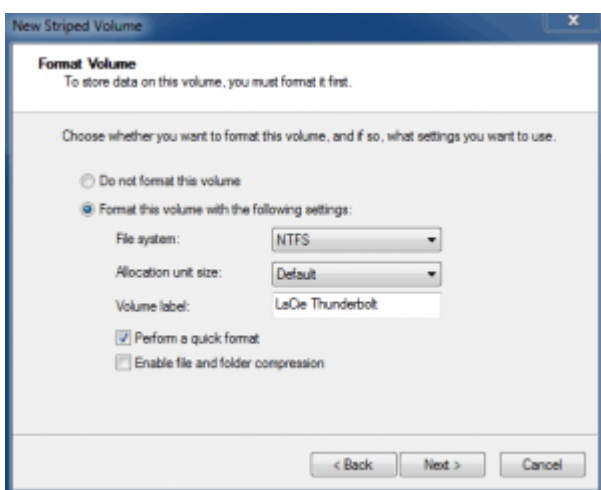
New Striped Volume

Format Volume
To store data on this volume, you must format it first.

Choose whether you want to format this volume, and if so, what settings you want to use.

Do not format this volume

Format this volume with the following settings:

File system: NTFS

Allocation unit size: Default

Volume label: LaCie Thunderbolt

Perform a quick format

Enable file and folder compression

< Back Next > Cancel